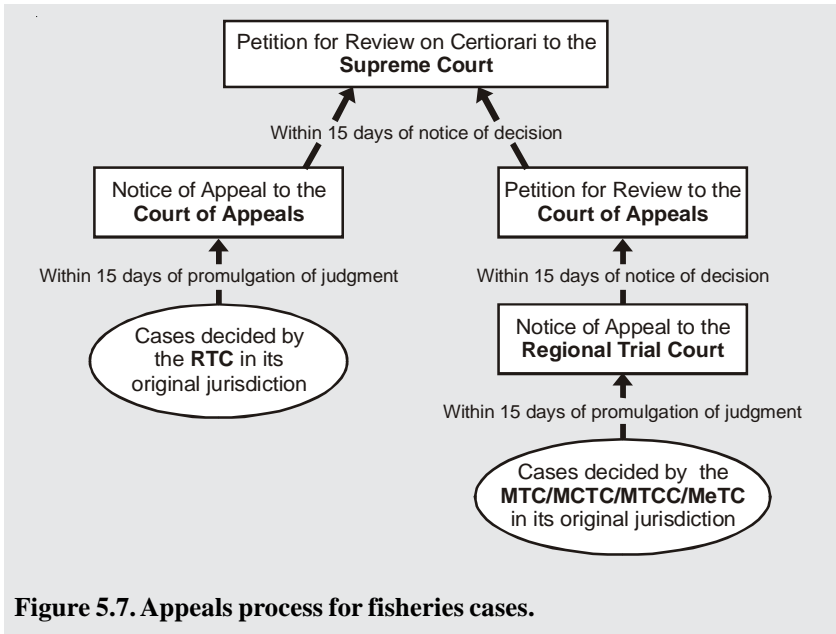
Petition for Review on Certiorari to the **Supreme Court**

Within 15 days of notice of decision

Notice of Appeal to the **Court of Appeals**

Within 15 days of promulgation of judgment

Cases decided by the **RTC** in its original jurisdiction

Petition for Review to the **Court of Appeals**

Within 15 days of notice of decision

Notice of Appeal to the **Regional Trial Court**

Within 15 days of promulgation of judgment

Cases decided by the **MTC/MCTC/MTCC/MeTC** in its original jurisdiction

**Figure 5.7. Appeals process for fisheries cases.**